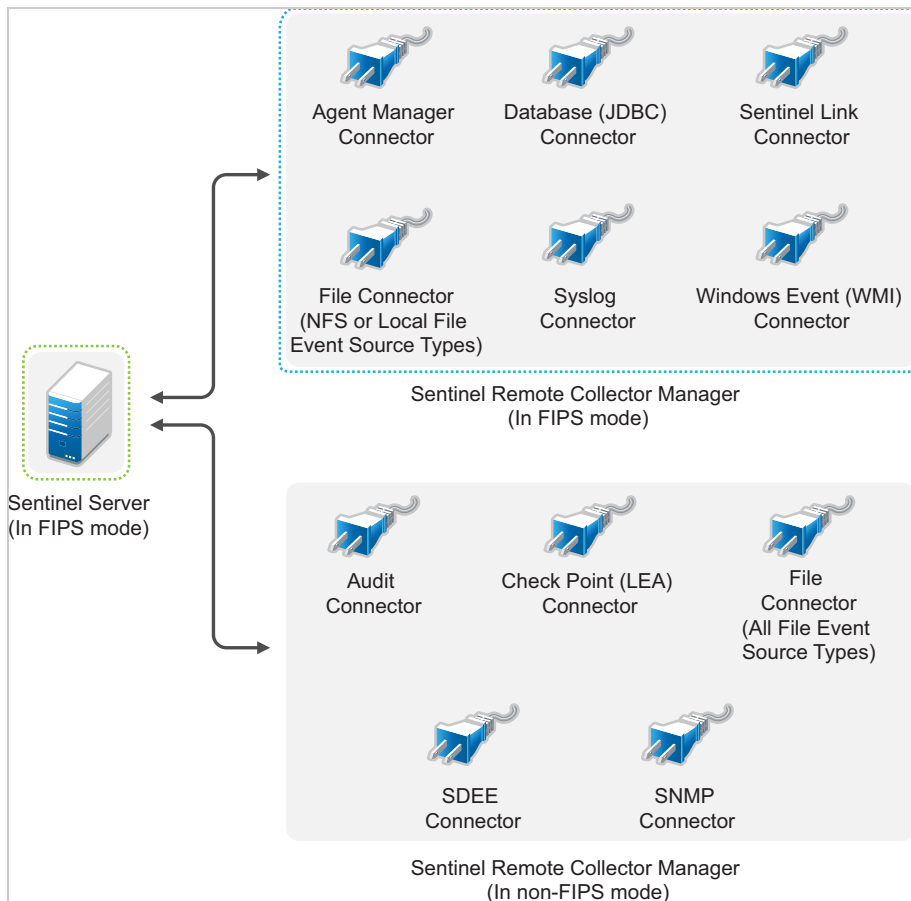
Agent Manager Connector

Database (JDBC) Connector

Sentinel Link Connector

File Connector (NFS or Local File Event Source Types)

Syslog Connector

Windows Event (WMI) Connector

Sentinel Remote Collector Manager (In FIPS mode)

Sentinel Server (In FIPS mode)

Audit Connector

Check Point (LEA) Connector

File Connector (All File Event Source Types)

SDEE Connector

SNMP Connector

Sentinel Remote Collector Manager (In non-FIPS mode)